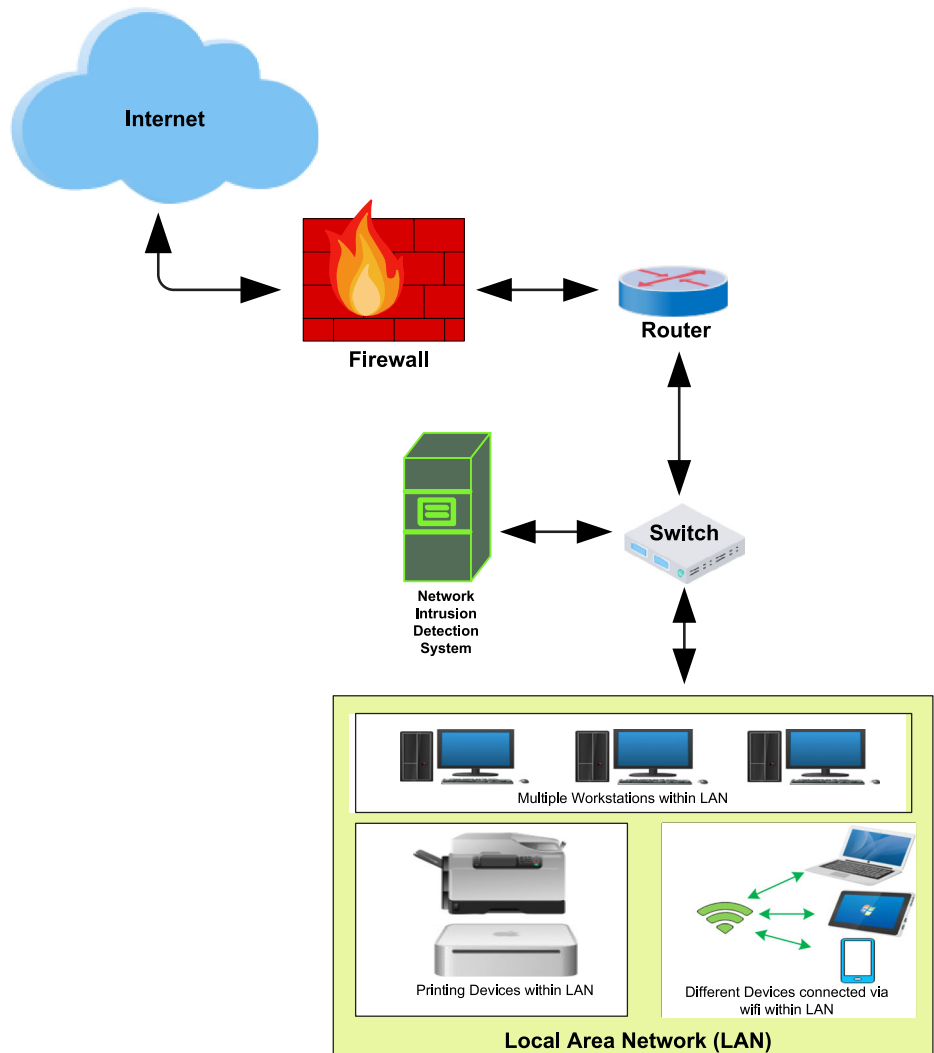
Internet

Firewall

Router

Switch

Network Intrusion Detection System

Multiple Workstations within LAN

Printing Devices within LAN

Different Devices connected via wifi within LAN

Local Area Network (LAN)